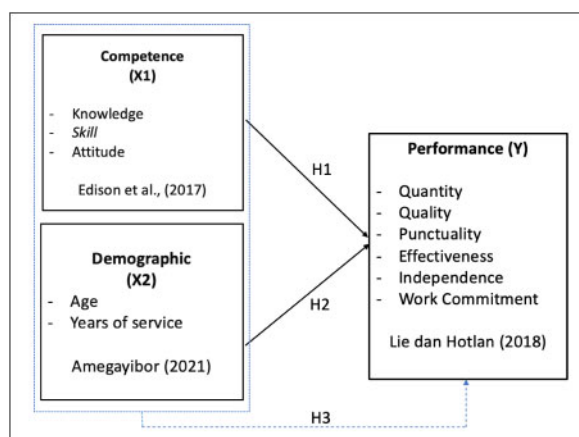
**Competence (X1)**

- Knowledge
- *Skill*
- Attitude

Edison et al., (2017)

**Demographic (X2)**

- Age
- Years of service

Amegayibor (2021)

H1

H2

H3

**Performance (Y)**

- Quantity
- Quality
- Punctuality
- Effectiveness
- Independence
- Work Commitment

Lie dan Hotlan (2018)